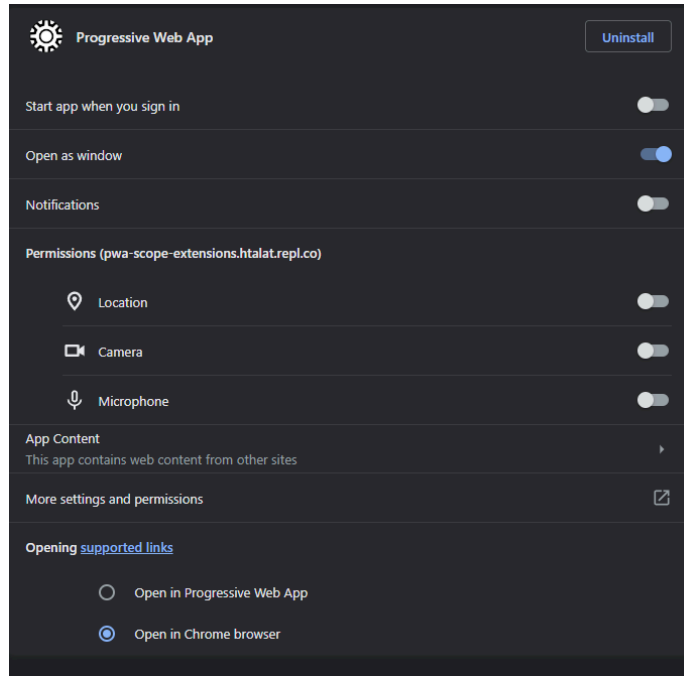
Progressive Web App

Uninstall

Start app when you sign in

Open as window

Notifications

Permissions (pwa-scope-extensions.htalat.repl.co)

Location

Camera

Microphone

App Content
This app contains web content from other sites

More settings and permissions

Opening supported links

Open in Progressive Web App

Open in Chrome browser